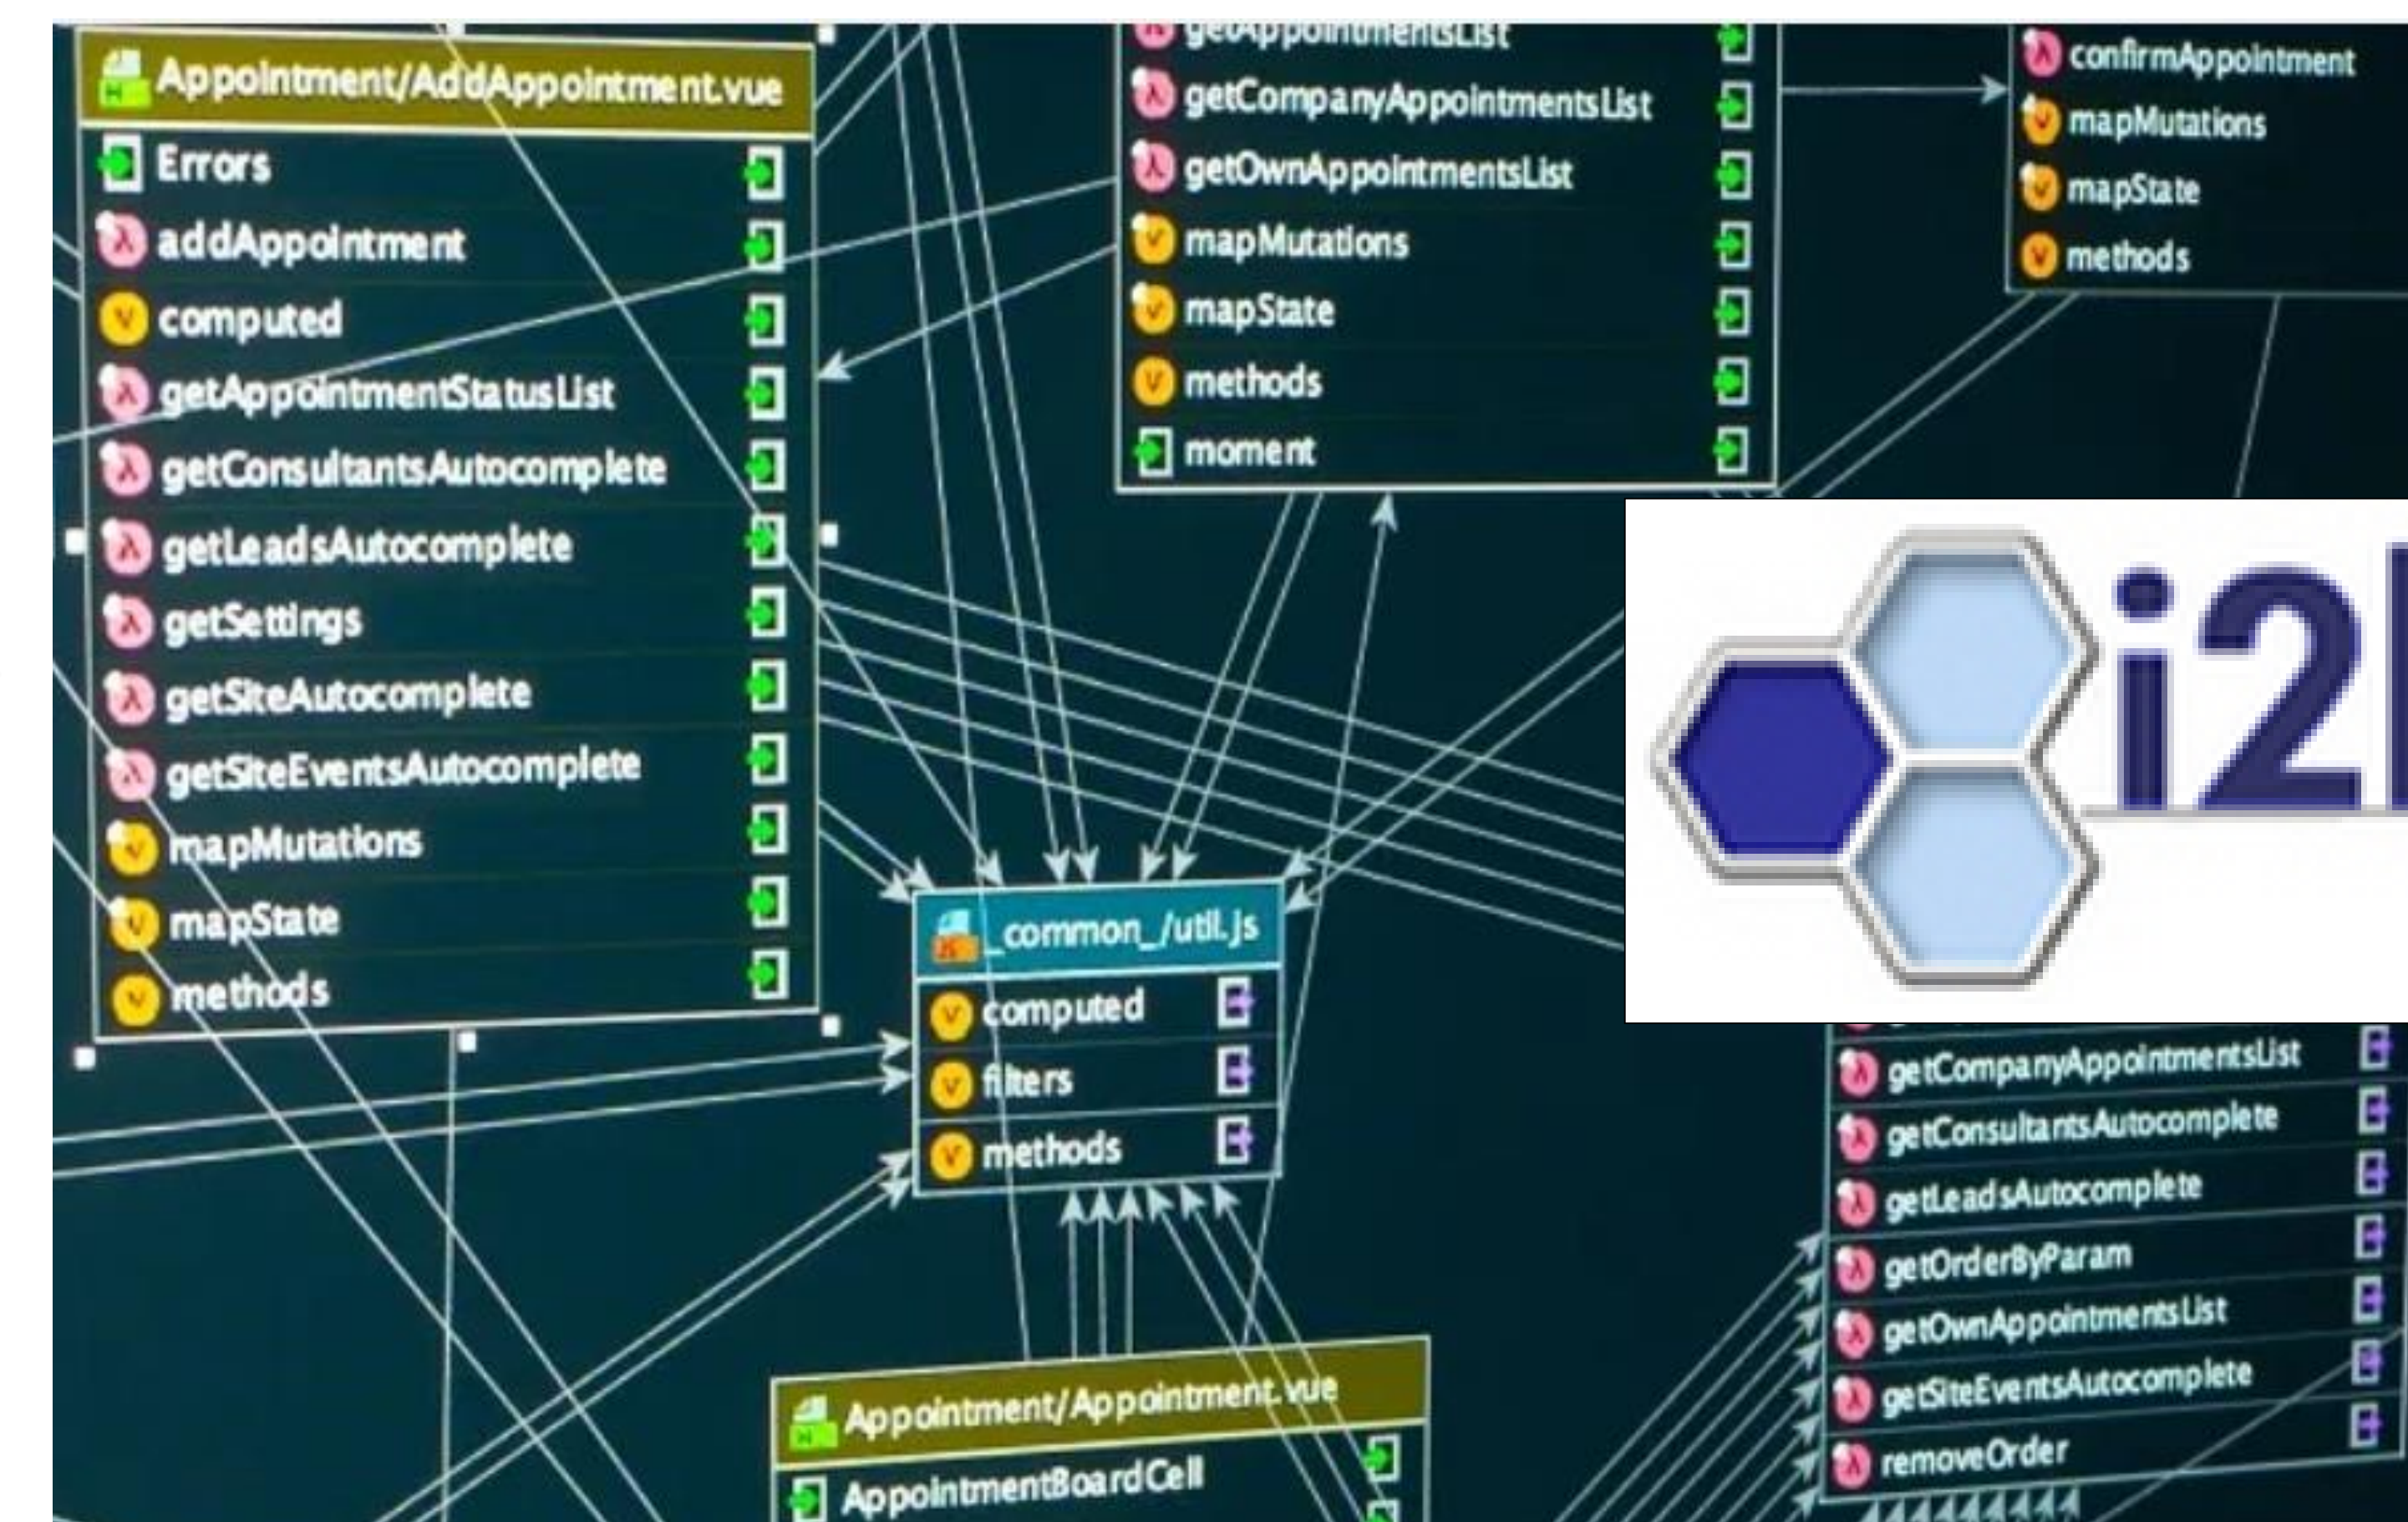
Appointment/AddAppointment.vue
Errors
addAppointment
computed
getAppointmentStatusList
getConsultantsAutocomplete
getLeadsAutocomplete
getSettings
getSiteAutocomplete
getSiteEventsAutocomplete
mapMutations
mapState
methods

getAppointmentsList
getCompanyAppointmentsList
getOwnAppointmentsList
mapMutations
mapState
methods
moment

confirmAppointment
mapMutations
mapState
methods

i2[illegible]

_common_/util.js
computed
filters
methods

getCompanyAppointmentsList
getConsultantsAutocomplete
getLeadsAutocomplete
getOrderByParam
getOwnAppointmentsList
getSiteEventsAutocomplete
removeOrder

Appointment/Appointment.vue
AppointmentBoardCell